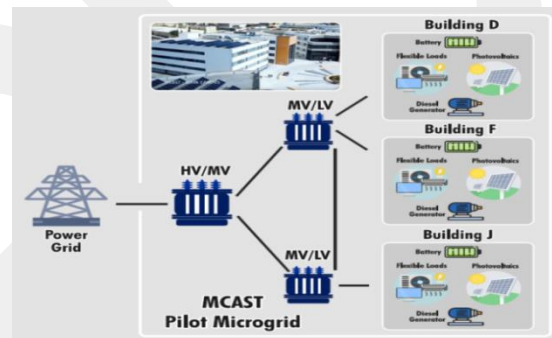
Building D
Battery
Flexible Loads
Photovoltaics
Diesel Generator

MV/LV

Building F
Battery
Flexible Loads
Photovoltaics
Diesel Generator

HV/MV

Power Grid

MV/LV

Building J
Battery
Flexible Loads
Photovoltaics
Diesel Generator

MCAST
Pilot Microgrid